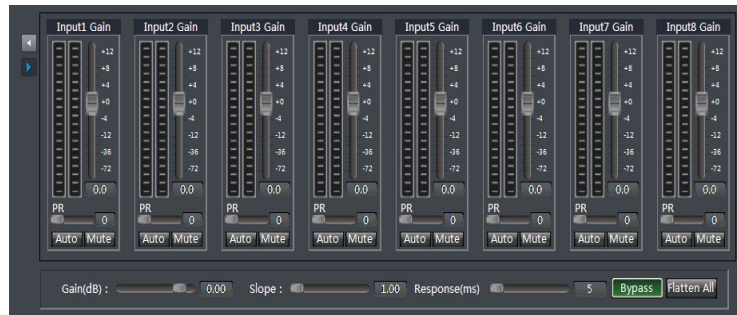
Input1 Gain
+12
+8
+4
+0
-4
-12
-36
-72
0.0
PR
0
Auto Mute

Input2 Gain
+12
+8
+4
+0
-4
-12
-36
-72
0.0
PR
0
Auto Mute

Input3 Gain
+12
+8
+4
+0
-4
-12
-36
-72
0.0
PR
0
Auto Mute

Input4 Gain
+12
+8
+4
+0
-4
-12
-36
-72
0.0
PR
0
Auto Mute

Input5 Gain
+12
+8
+4
+0
-4
-12
-36
-72
0.0
PR
0
Auto Mute

Input6 Gain
+12
+8
+4
+0
-4
-12
-36
-72
0.0
PR
0
Auto Mute

Input7 Gain
+12
+8
+4
+0
-4
-12
-36
-72
0.0
PR
0
Auto Mute

Input8 Gain
+12
+8
+4
+0
-4
-12
-36
-72
0.0
PR
0
Auto Mute

Gain(dB) : 0.00 Slope : 1.00 Response(ms) 5 Bypass Flatten All